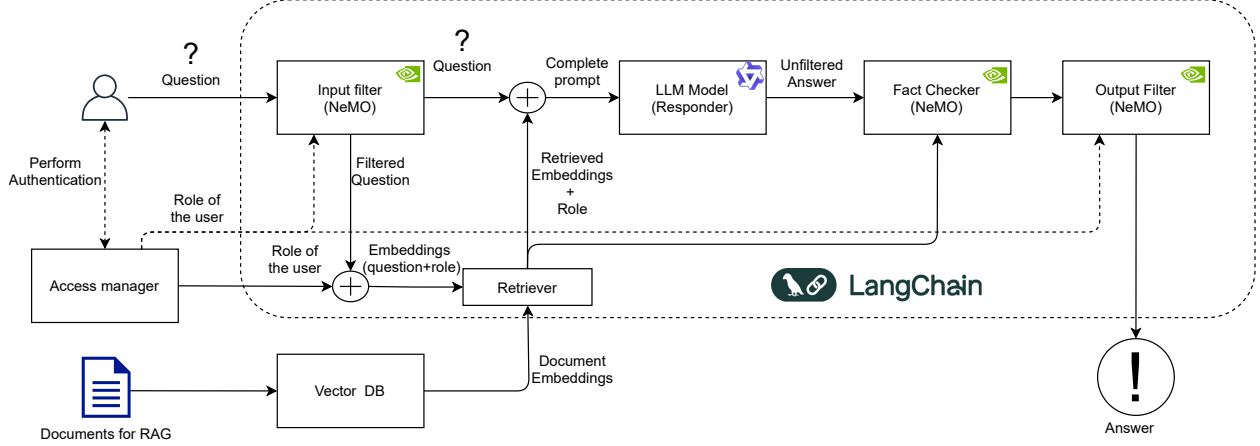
?
Question

?
Question

Complete prompt

Unfiltered Answer

Input filter
(NeMO)

LLM Model
(Responder)

Fact Checker
(NeMO)

Output Filter
(NeMO)

Perform Authentication

Role of the user

Filtered Question

Retrieved Embeddings
+
Role

Role of the user

Embeddings
(question+role)

Access manager

Retriever

LangChain

Vector DB

Document Embeddings

Documents for RAG

!

Answer